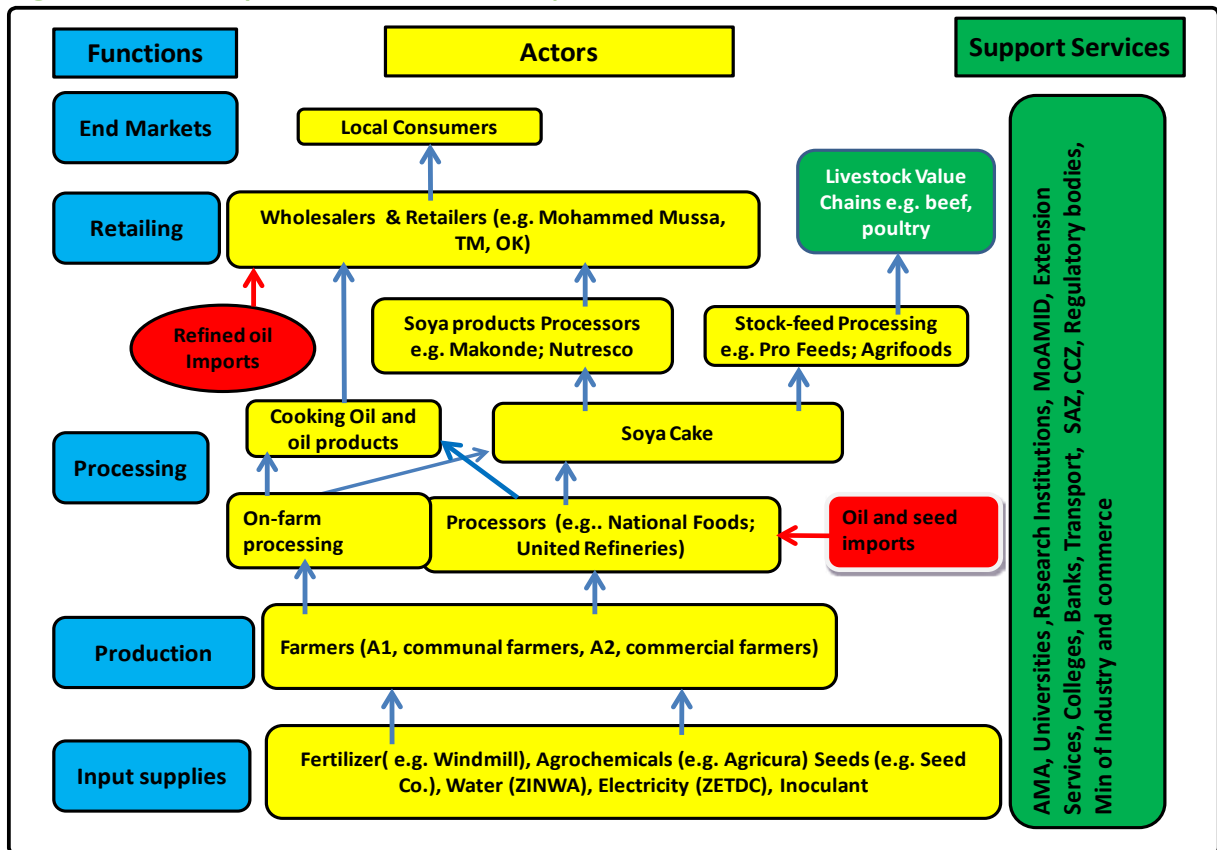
Functions

Actors

Support Services

End Markets

Local Consumers

Livestock Value Chains e.g. beef, poultry

Retailing

Wholesalers & Retailers (e.g. Mohammed Mussa, TM, OK)

Refined oil Imports

Soya products Processors e.g. Makonde; Nutresco

Stock-feed Processing e.g. Pro Feeds; Agrifoods

Cooking Oil and oil products

Soya Cake

Processing

On-farm processing

Processors (e.g.. National Foods; United Refineries)

Oil and seed imports

Production

Farmers (A1, communal farmers, A2, commercial farmers)

Input supplies

Fertilizer( e.g. Windmill), Agrochemicals (e.g. Agricura) Seeds (e.g. Seed Co.), Water (ZINWA), Electricity (ZETDC), Inoculant

AMA, Universities ,Research Institutions, MoAMID, Extension Services, Colleges, Banks, Transport, SAZ, CCZ, Regulatory bodies, Min of Industry and commerce